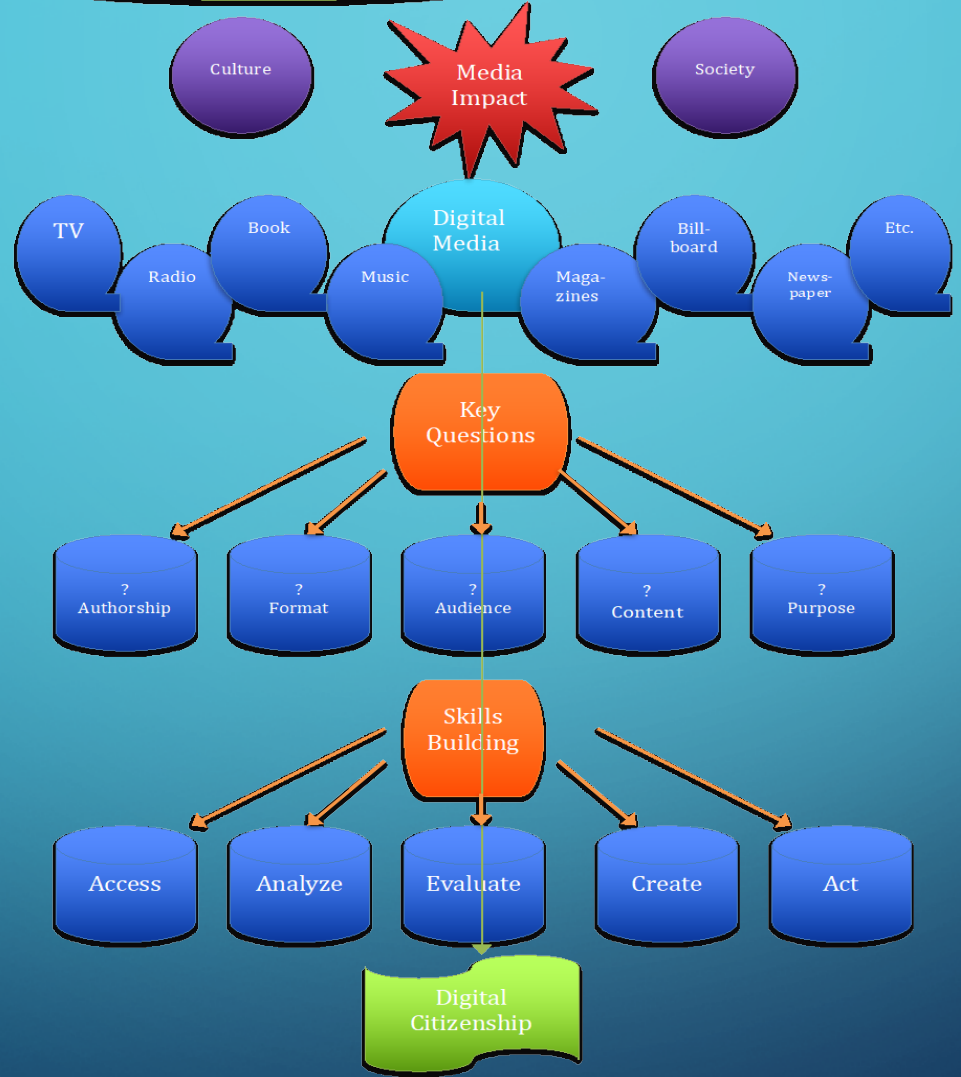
Culture

Media Impact

Society

TV

Radio

Book

Music

Digital Media

Magazines

Bill-board

News-paper

Etc.

Key Questions

? Authorship

? Format

? Audience

? Content

? Purpose

Skills Building

Access

Analyze

Evaluate

Create

Act

Digital Citizenship